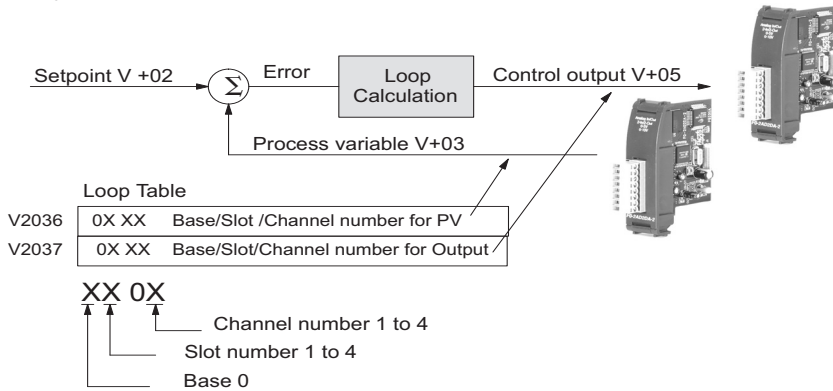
Setpoint V +02

$\Sigma$

Error

Loop Calculation

Control output V+05

Process variable V+03

Loop Table

| V2036 | 0X XX | Base/Slot /Channel number for PV |
|---|---|---|
| V2037 | 0X XX | Base/Slot/Channel number for Output |

XX 0X

Channel number 1 to 4

Slot number 1 to 4

Base 0